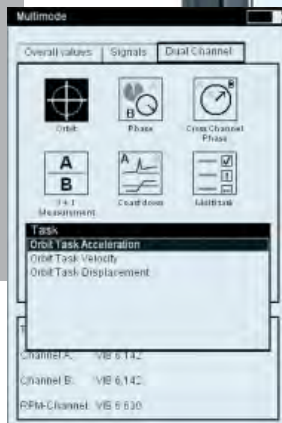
Multimode

Overall values | Signals | Dual Channel

Orbit

Phase

Cross Channel Phase

A
B

2+1 Measurement

Coastdown

Multitask

Task

Orbit Task Acceleration

Orbit Task Velocity

Orbit Task Displacement

T

Channel A: VIB 6.142

Channel B: VIB 6.142

RPM-Channel: VIB 6.630